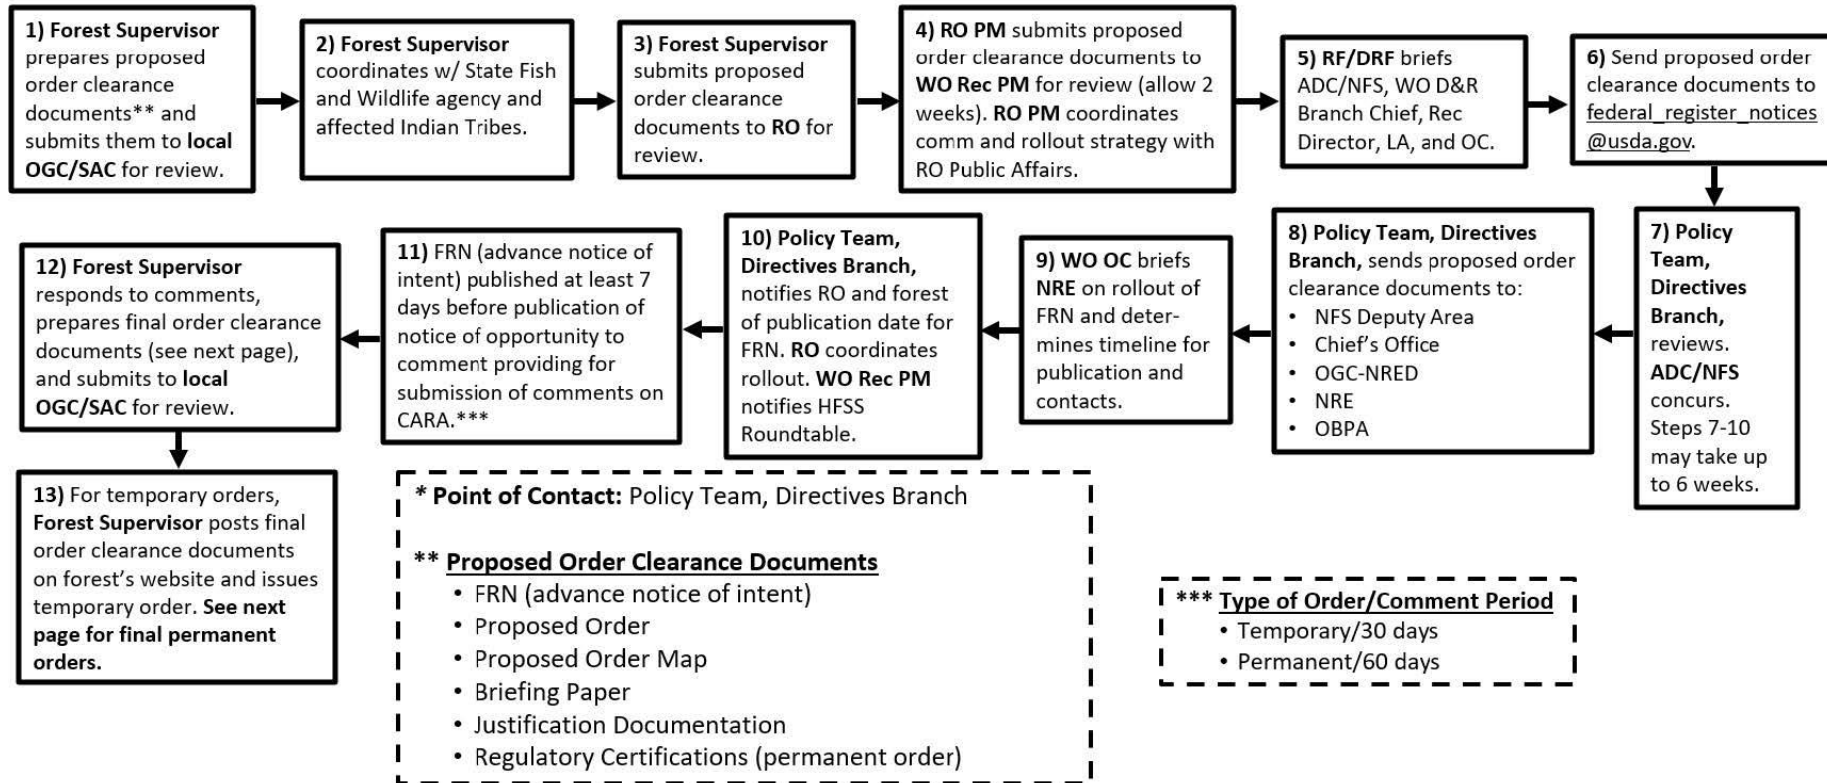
1) Forest Supervisor prepares proposed order clearance documents** and submits them to local OGC/SAC for review.

2) Forest Supervisor coordinates w/ State Fish and Wildlife agency and affected Indian Tribes.

3) Forest Supervisor submits proposed order clearance documents to RO for review.

4) RO PM submits proposed order clearance documents to WO Rec PM for review (allow 2 weeks). RO PM coordinates comm and rollout strategy with RO Public Affairs.

5) RF/DRF briefs ADC/NFS, WO D&R Branch Chief, Rec Director, LA, and OC.

6) Send proposed order clearance documents to federal_register_notices@usda.gov.

7) Policy Team, Directives Branch, reviews. ADC/NFS concurs. Steps 7-10 may take up to 6 weeks.

8) Policy Team, Directives Branch, sends proposed order clearance documents to:
• NFS Deputy Area
• Chief's Office
• OGC-NRED
• NRE
• OBPA

9) WO OC briefs NRE on rollout of FRN and determines timeline for publication and contacts.

10) Policy Team, Directives Branch, notifies RO and forest of publication date for FRN. RO coordinates rollout. WO Rec PM notifies HFSS Roundtable.

11) FRN (advance notice of intent) published at least 7 days before publication of notice of opportunity to comment providing for submission of comments on CARA.***

12) Forest Supervisor responds to comments, prepares final order clearance documents (see next page), and submits to local OGC/SAC for review.

13) For temporary orders, Forest Supervisor posts final order clearance documents on forest's website and issues temporary order. See next page for final permanent orders.

* Point of Contact: Policy Team, Directives Branch

** Proposed Order Clearance Documents
• FRN (advance notice of intent)
• Proposed Order
• Proposed Order Map
• Briefing Paper
• Justification Documentation
• Regulatory Certifications (permanent order)

*** Type of Order/Comment Period
• Temporary/30 days
• Permanent/60 days